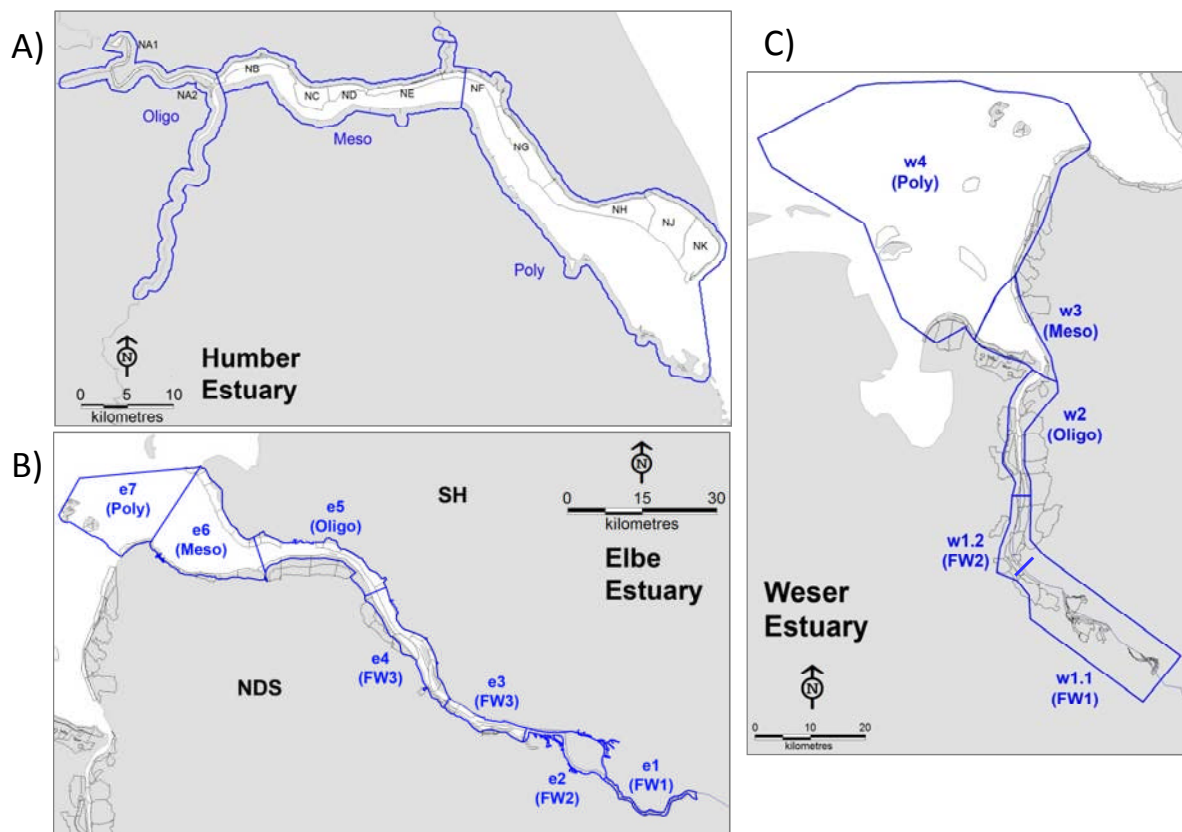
A)

NA1
NA2
NB
NC
ND
NE
NF
NG
NH
NJ
NK
Oligo
Meso
Poly

N
0 5 10
kilometres

Humber Estuary

B)

e7 (Poly)
e6 (Meso)
e5 (Oligo)
SH
N
0 15 30
kilometres
Elbe Estuary
e4 (FW3)
e3 (FW3)
NDS
e2 (FW2)
e1 (FW1)

C)

w4 (Poly)
w3 (Meso)
w2 (Oligo)
w1.2 (FW2)
Weser Estuary
w1.1 (FW1)
N
0 10 20
kilometres